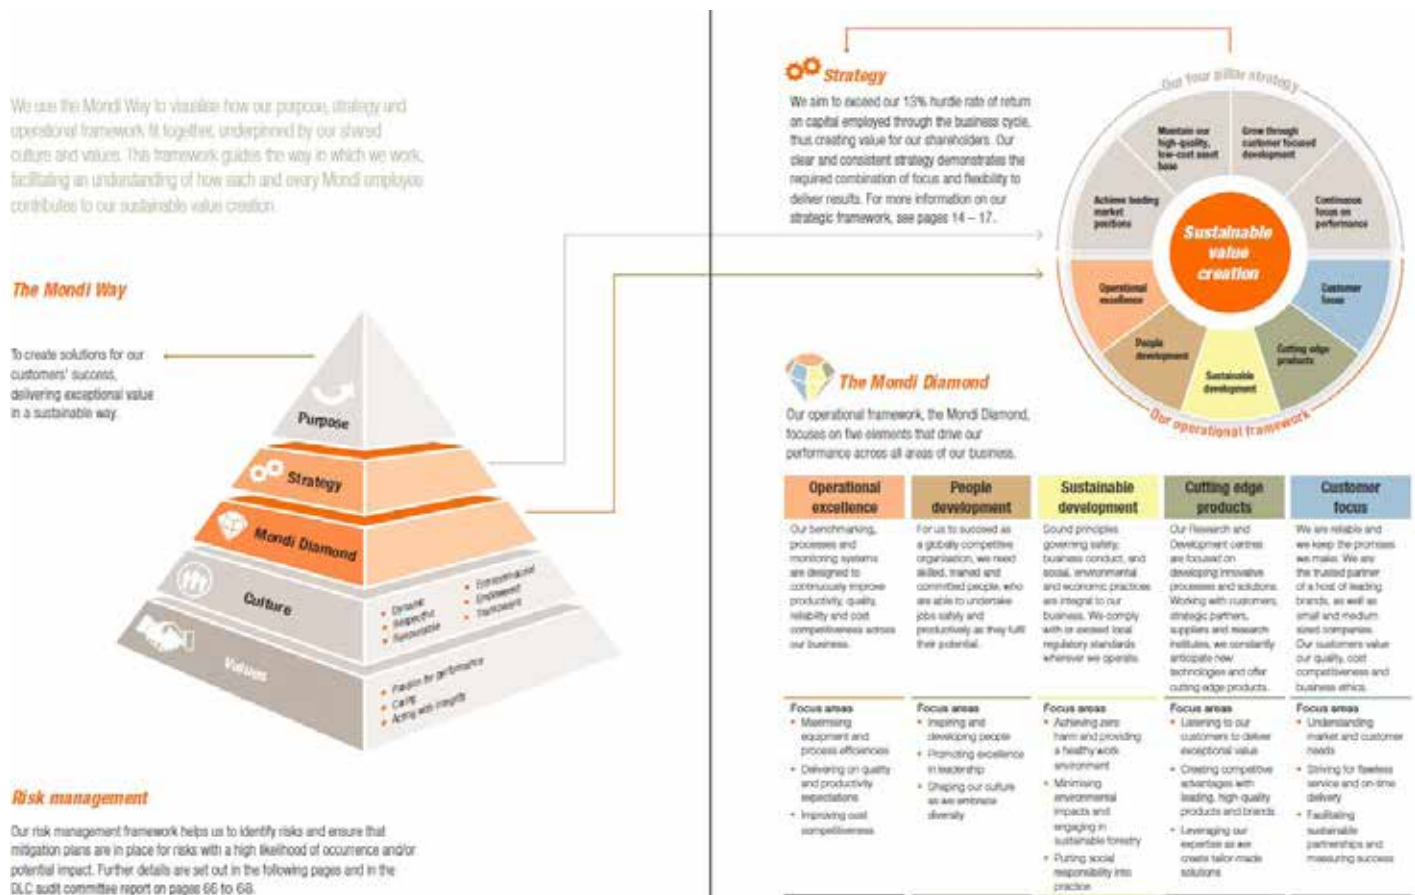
We use the Mondi Way to visualise how our purpose, strategy and operational framework fit together, underpinned by our shared culture and values. This framework guides the way in which we work, facilitating an understanding of how each and every Mondi employee contributes to our sustainable value creation.

The Mondi Way

To create solutions for our customers' success, delivering exceptional value in a sustainable way.

Purpose

Strategy

Mondi Diamond

Culture

• Dynamic
• Respectful
• Responsible
• Entrepreneurial
• Empowered
• Transparent

Values

• Passion for performance
• Caring
• Acting with integrity

Risk management

Our risk management framework helps us to identify risks and ensure that mitigation plans are in place for risks with a high likelihood of occurrence and/or potential impact. Further details are set out in the following pages and in the DLC audit committee report on pages 66 to 68.

Strategy

We aim to exceed our 13% hurdle rate of return on capital employed through the business cycle, thus creating value for our shareholders. Our clear and consistent strategy demonstrates the required combination of focus and flexibility to deliver results. For more information on our strategic framework, see pages 14 – 17.

Our four pillar strategy

Maintain our high-quality, low-cost asset base

Grow through customer focused development

Achieve leading market positions

Continuous focus on performance

Sustainable value creation

Operational excellence

Customer focus

People development

Sustainable development

Cutting edge products

Our operational framework

The Mondi Diamond

Our operational framework, the Mondi Diamond, focuses on five elements that drive our performance across all areas of our business.

| Operational excellence | People development | Sustainable development | Cutting edge products | Customer focus |
|---|---|---|---|---|
| Our benchmarking, processes and monitoring systems are designed to continuously improve productivity, quality, reliability and cost competitiveness across our business. | For us to succeed as a globally competitive organisation, we need skilled, trained and committed people, who are able to undertake jobs safely and productively as they fulfil their potential. | Sound principles governing safety, business conduct, and social, environmental and economic practices are integral to our business. We comply with or exceed local regulatory standards wherever we operate. | Our Research and Development centres are focused on developing innovative processes and solutions. Working with customers, strategic partners, suppliers and research institutes, we constantly anticipate new technologies and offer cutting edge products. | We are reliable and we keep the promises we make. We are the trusted partner of a host of leading brands, as well as small and medium sized companies. Our customers value our quality, cost competitiveness and business ethics. |
| Focus areas<br>• Maximising equipment and process efficiencies<br>• Delivering on quality and productivity expectations<br>• Improving cost competitiveness | Focus areas<br>• Inspiring and developing people<br>• Promoting excellence in leadership<br>• Shaping our culture as we embrace diversity | Focus areas<br>• Achieving zero harm and providing a healthy work environment<br>• Minimising environmental impacts and engaging in sustainable forestry<br>• Putting social responsibility into practice | Focus areas<br>• Listening to our customers to deliver exceptional value<br>• Creating competitive advantages with leading, high quality products and brands<br>• Leveraging our expertise as we create tailor-made solutions | Focus areas<br>• Understanding market and customer needs<br>• Striving for flawless service and on-time delivery<br>• Facilitating sustainable partnerships and measuring success |